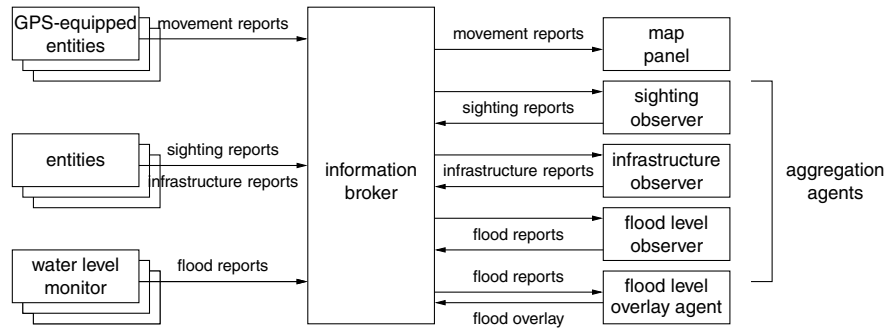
GPS-equipped entities

movement reports

entities

sighting reports

infrastructure reports

water level monitor

flood reports

information broker

movement reports

map panel

sighting reports

sighting observer

infrastructure reports

infrastructure observer

flood reports

flood level observer

flood reports

flood level overlay agent

flood overlay

aggregation agents